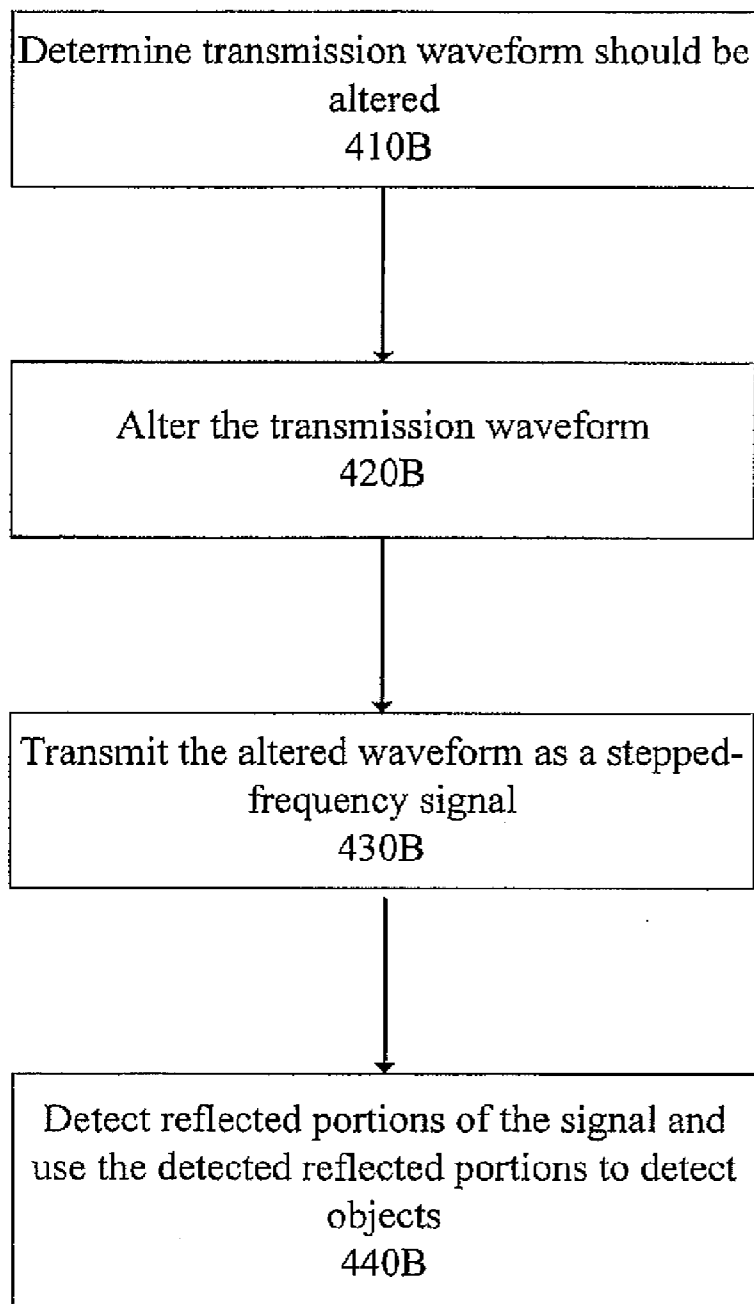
Determine transmission waveform should be altered
410B

Alter the transmission waveform
420B

Transmit the altered waveform as a stepped-frequency signal
430B

Detect reflected portions of the signal and use the detected reflected portions to detect objects
440B